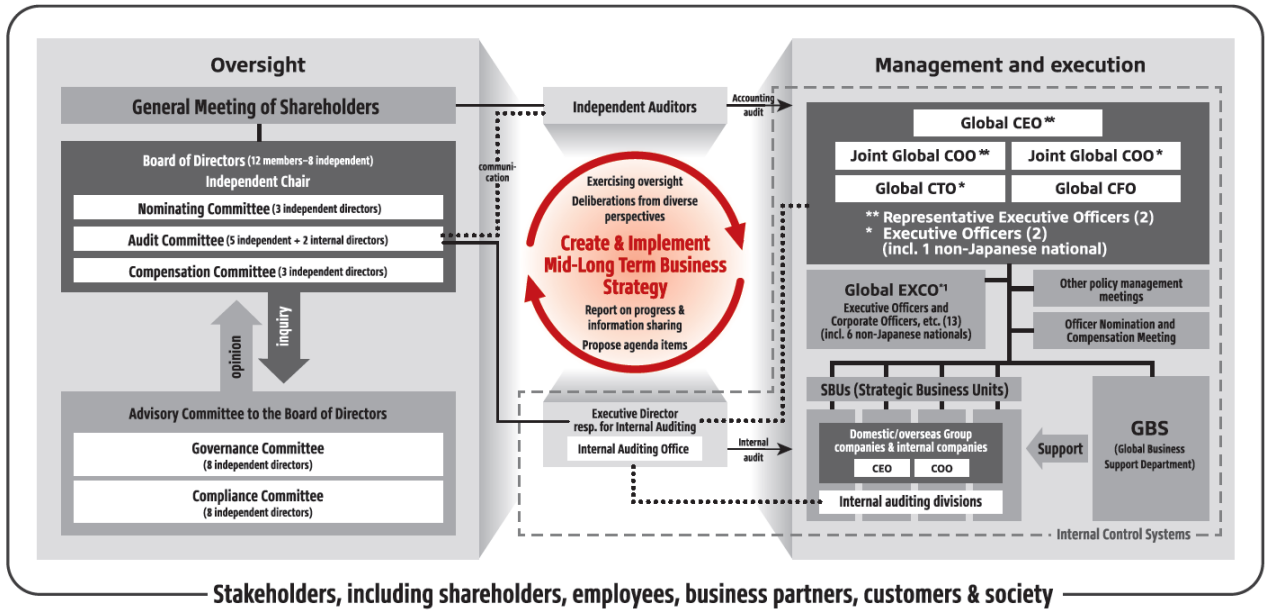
Oversight

General Meeting of Shareholders

Board of Directors (12 members–8 independent)
Independent Chair

Nominating Committee (3 independent directors)

Audit Committee (5 independent + 2 internal directors)

Compensation Committee (3 independent directors)

opinion

inquiry

Advisory Committee to the Board of Directors

Governance Committee
(8 independent directors)

Compliance Committee
(8 independent directors)

communication

Independent Auditors

Accounting audit

Exercising oversight
Deliberations from diverse perspectives

Create & Implement Mid-Long Term Business Strategy

Report on progress & information sharing
Propose agenda items

Executive Director resp. for Internal Auditing

Internal Auditing Office

Internal audit

Management and execution

Global CEO**

Joint Global COO**

Joint Global COO*

Global CTO*

Global CFO

** Representative Executive Officers (2)
* Executive Officers (2)
(incl. 1 non-Japanese national)

Global EXCO*1
Executive Officers and Corporate Officers, etc. (13)
(incl. 6 non-Japanese nationals)

Other policy management meetings

Officer Nomination and Compensation Meeting

SBUs (Strategic Business Units)

Domestic/overseas Group companies & internal companies

CEO

COO

Internal auditing divisions

Support

GBS
(Global Business Support Department)

Internal Control Systems

Stakeholders, including shareholders, employees, business partners, customers & society